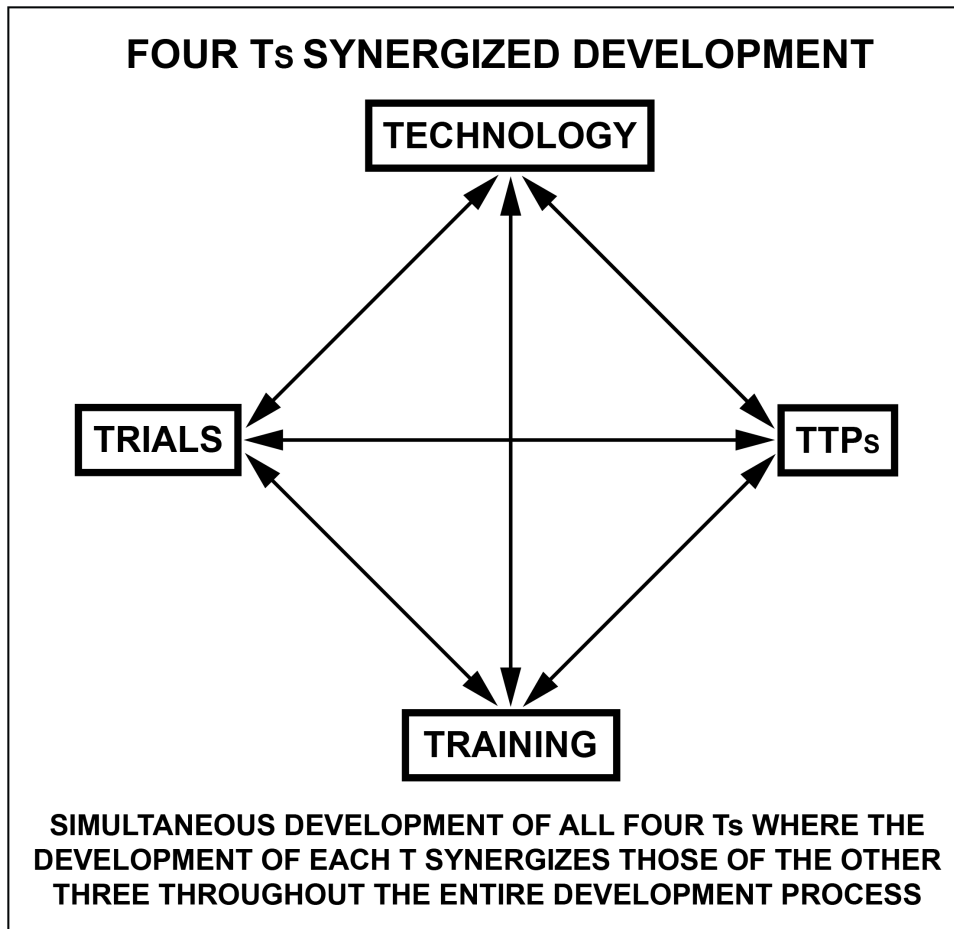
FOUR Ts SYNERGIZED DEVELOPMENT

TECHNOLOGY

TRIALS

TTPs

TRAINING

SIMULTANEOUS DEVELOPMENT OF ALL FOUR Ts WHERE THE DEVELOPMENT OF EACH T SYNERGIZES THOSE OF THE OTHER THREE THROUGHOUT THE ENTIRE DEVELOPMENT PROCESS